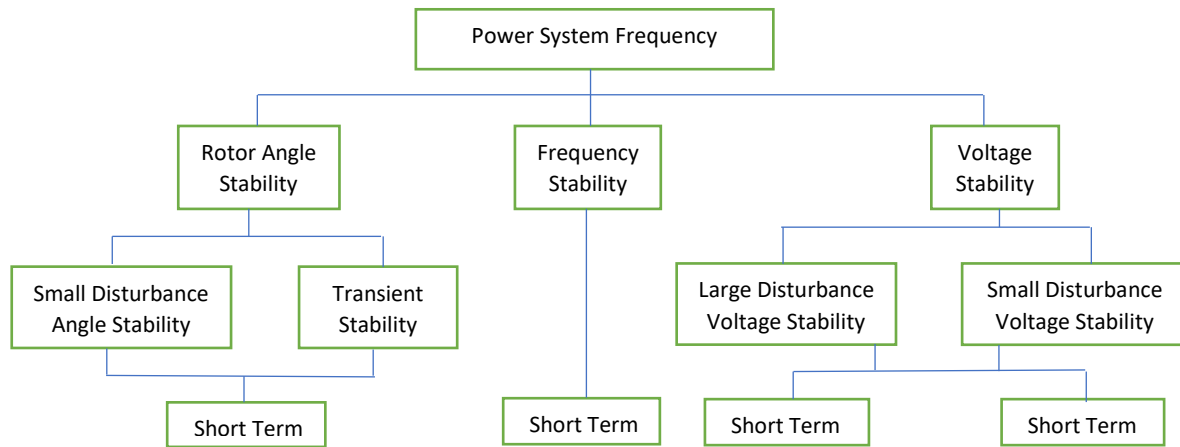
Power System Frequency

Rotor Angle Stability

Frequency Stability

Voltage Stability

Small Disturbance Angle Stability

Transient Stability

Large Disturbance Voltage Stability

Small Disturbance Voltage Stability

Short Term

Short Term

Short Term

Short Term